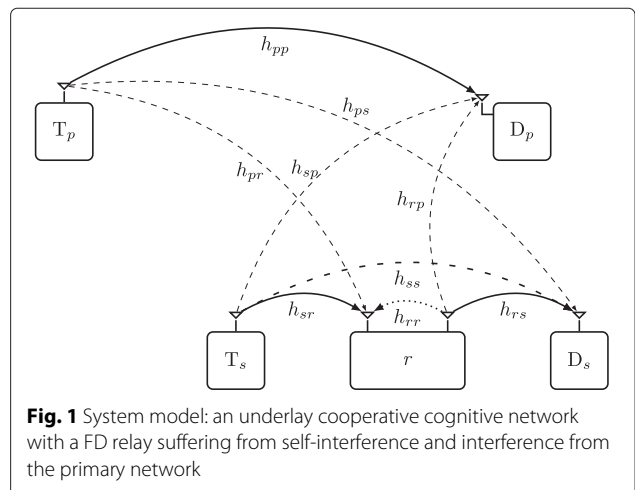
$h_{pp}$

$h_{ps}$

$\mathrm{T}_p$

$\mathrm{D}_p$

$h_{pr}$

$h_{sp}$

$h_{rp}$

$h_{ss}$

$h_{sr}$

$h_{rr}$

$h_{rs}$

$\mathrm{T}_s$

$r$

$\mathrm{D}_s$

**Fig. 1** System model: an underlay cooperative cognitive network with a FD relay suffering from self-interference and interference from the primary network